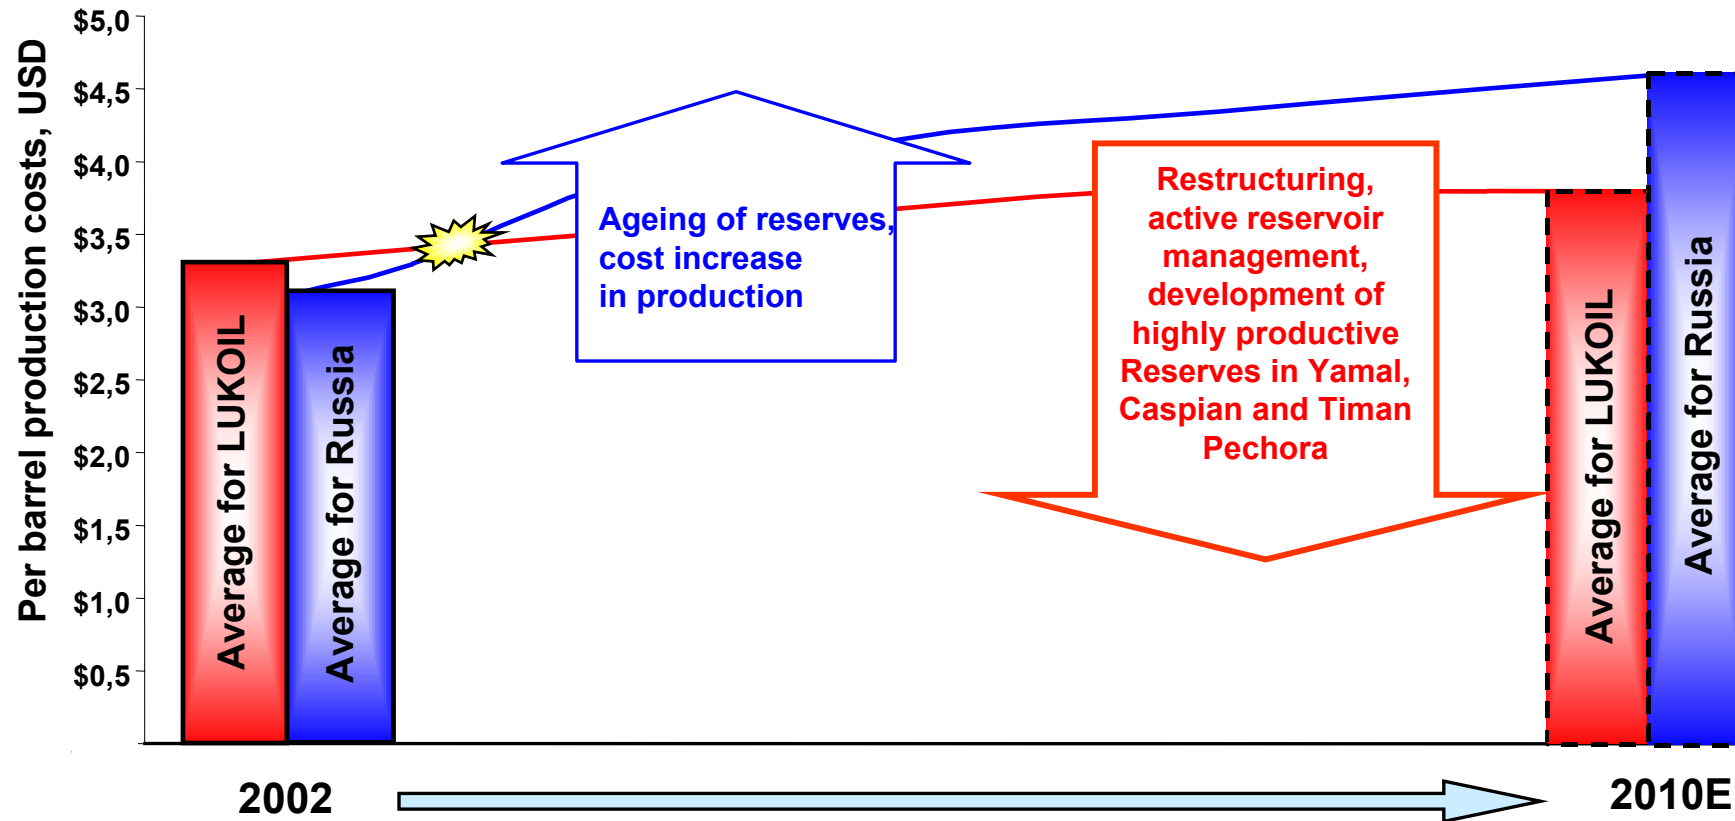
Per barrel production costs, USD

$5,0
$4,5
$4,0
$3,5
$3,0
$2,5
$2,0
$1,5
$1,0
$0,5

Average for LUKOIL
Average for Russia

Ageing of reserves, cost increase in production

Restructuring, active reservoir management, development of highly productive Reserves in Yamal, Caspian and Timan Pechora

Average for LUKOIL
Average for Russia

2002
2010E